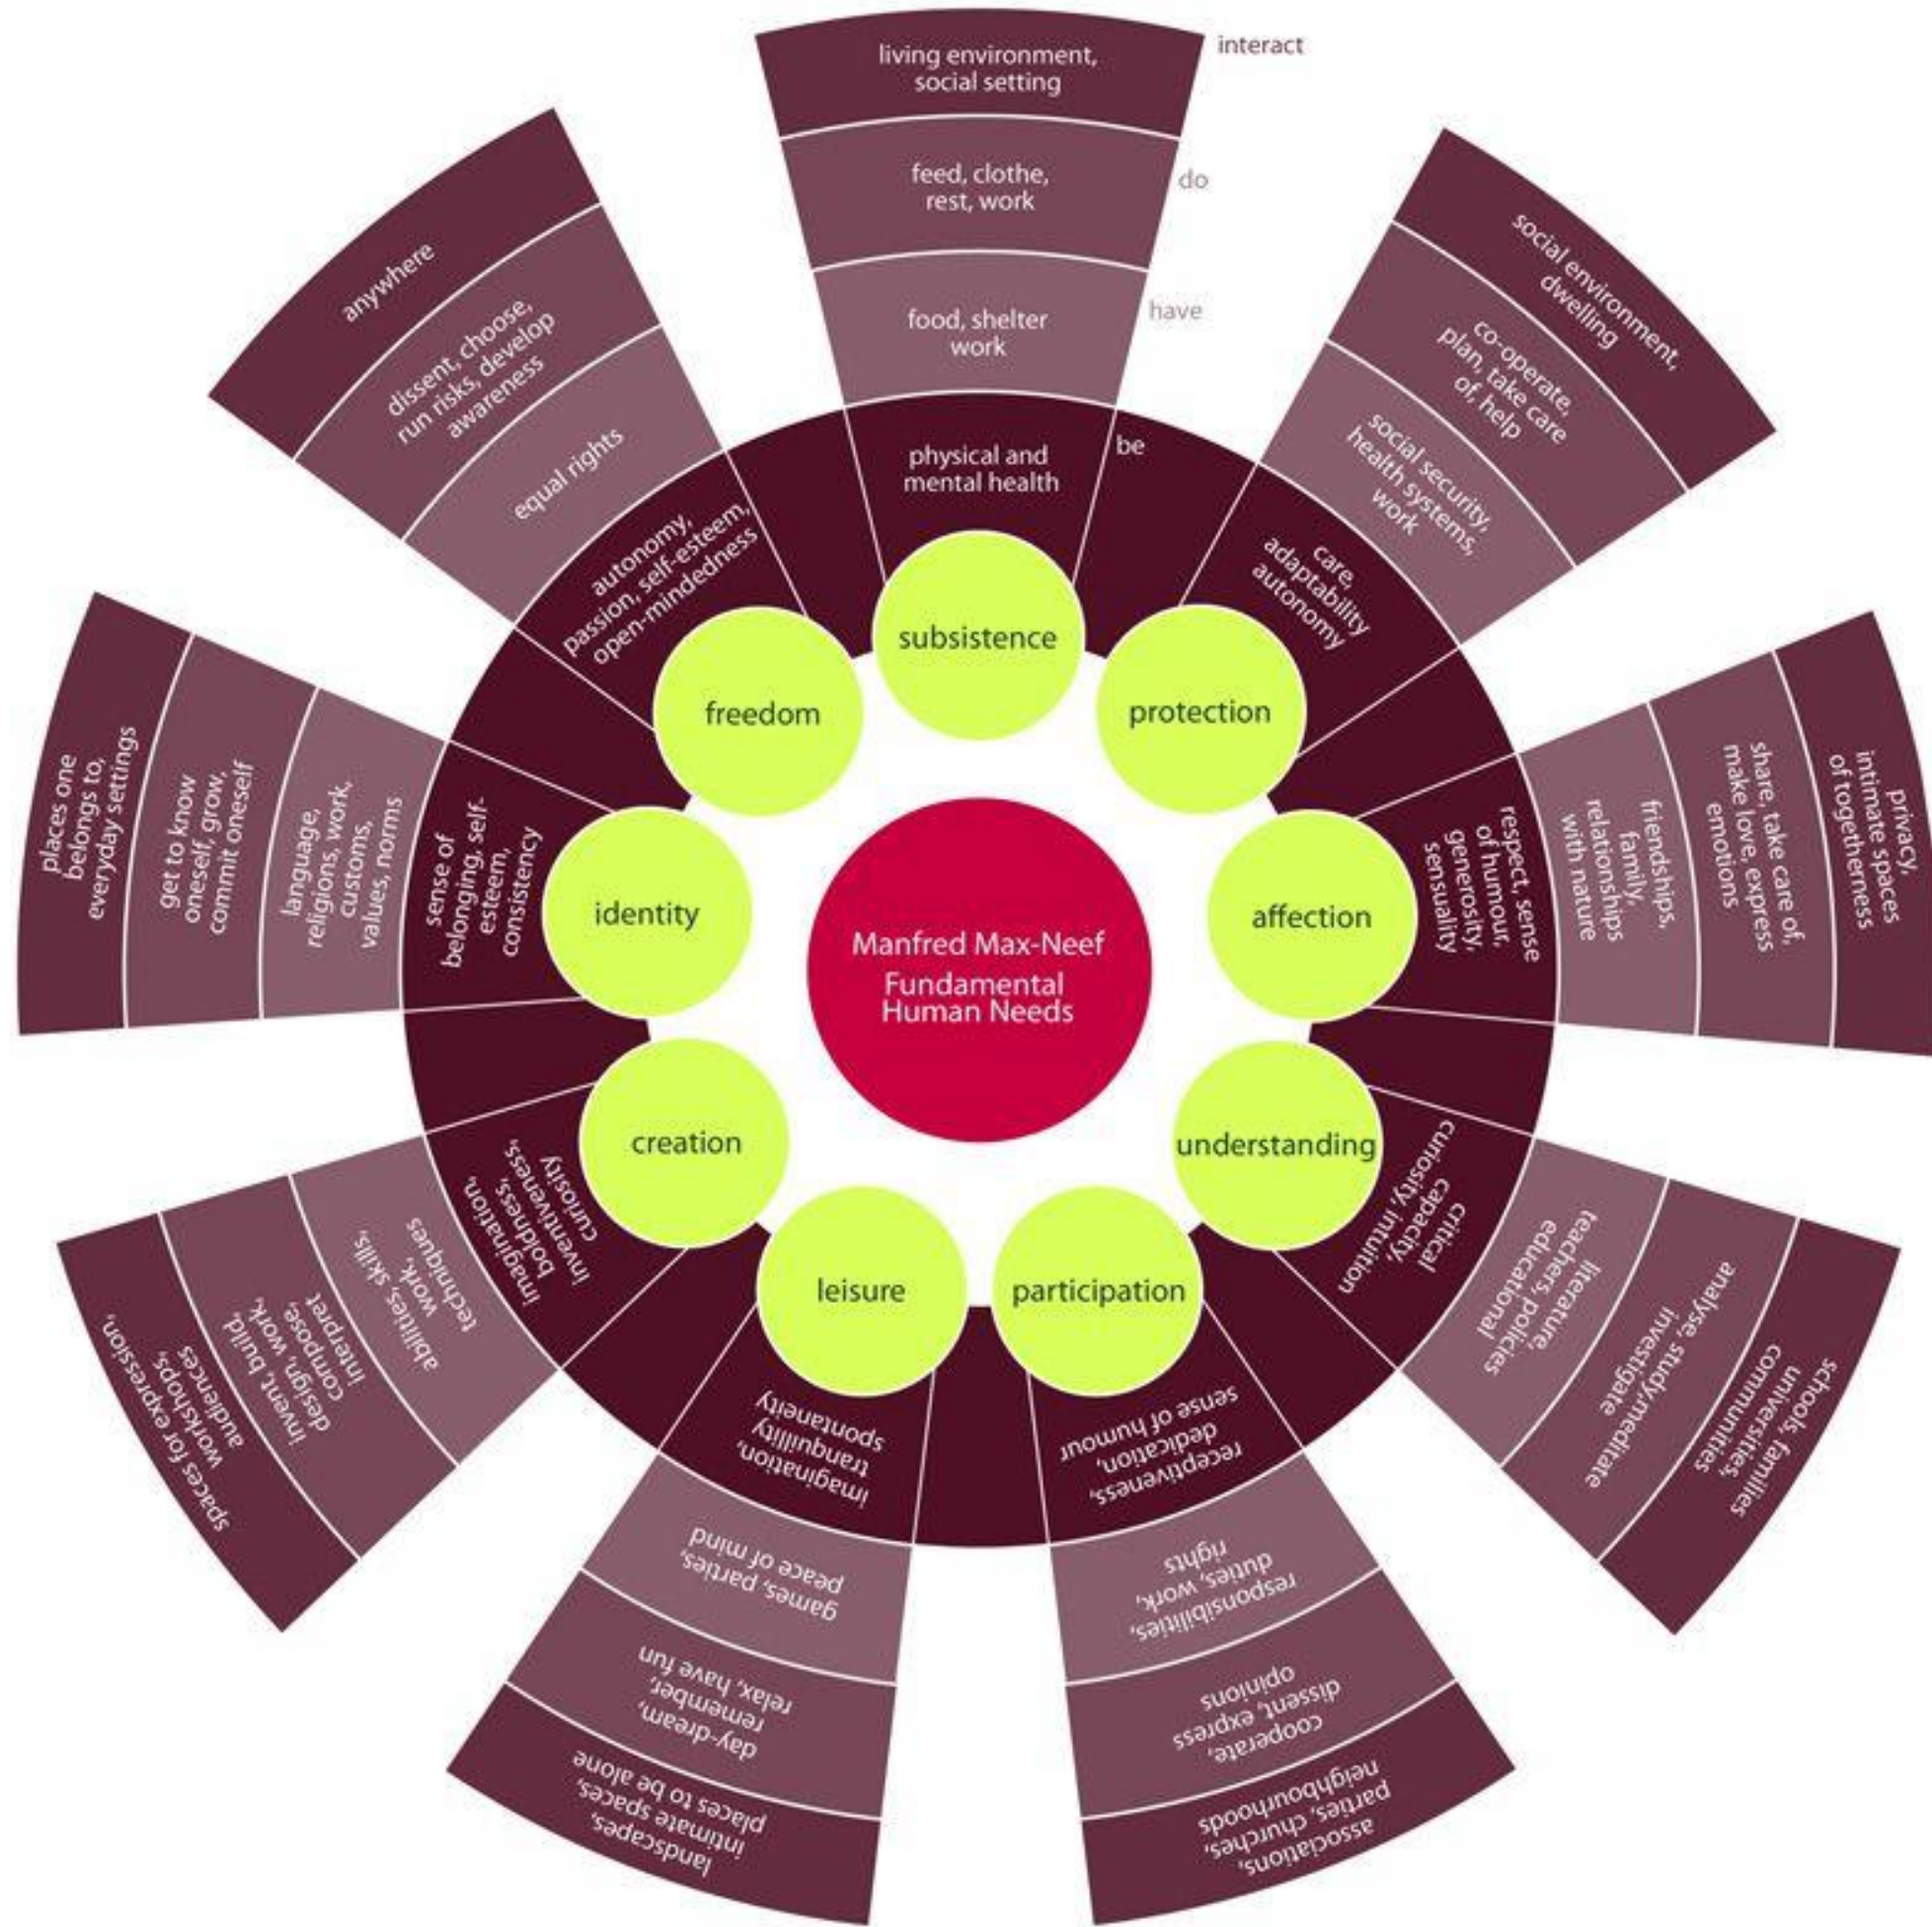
Manfred Max-Neef Fundamental Human Needs

subsistence
be
physical and mental health
have
food, shelter work
do
feed, clothe, rest, work
interact
living environment, social setting

protection
care, adaptability autonomy
social security, health systems, work
co-operate, plan, take care of, help
social environment, dwelling

affection
respect, sense of humour, generosity, sensuality
friendships, family, relationships with nature
share, take care of, make love, express emotions
privacy, intimate spaces of togetherness

understanding
critical capacity, curiosity, intuition
literature, teachers, policies educational
analyse, study, meditate investigate
schools, families universities, communities

participation
receptiveness, dedication, sense of humour
responsibilities, duties, work, rights
cooperate, dissent, express opinions
associations, parties, churches, neighbourhoods

leisure
imagination, tranquillity spontaneity
games, parties, peace of mind
day-dream, remember, relax, have fun
landscapes, intimate spaces, places to be alone

creation
imagination, boldness, inventiveness, curiosity
abilities, skills, work, techniques
invent, build, design, work, compose, interpret
spaces for expression, workshops, audiences

identity
sense of belonging, self-esteem, consistency
language, religions, work, customs, values, norms
get to know oneself, grow, commit oneself
places one belongs to, everyday settings

freedom
autonomy, passion, self-esteem, open-mindedness
equal rights
dissent, choose, run risks, develop awareness
anywhere